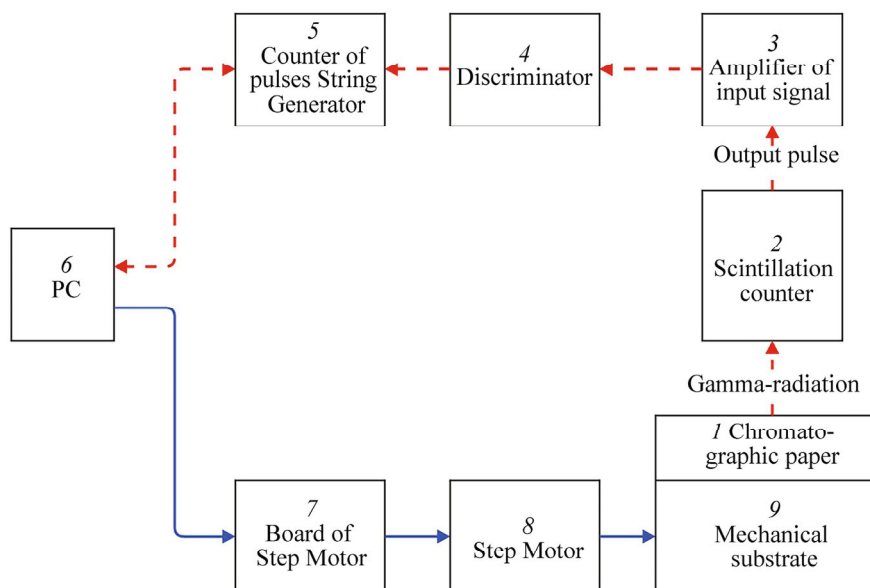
5
Counter of pulses String Generator

4
Discriminator

3
Amplifier of input signal

Output pulse

2
Scintillation counter

Gamma-radiation

6
PC

1 Chromatographic paper

7
Board of Step Motor

8
Step Motor

9
Mechanical substrate